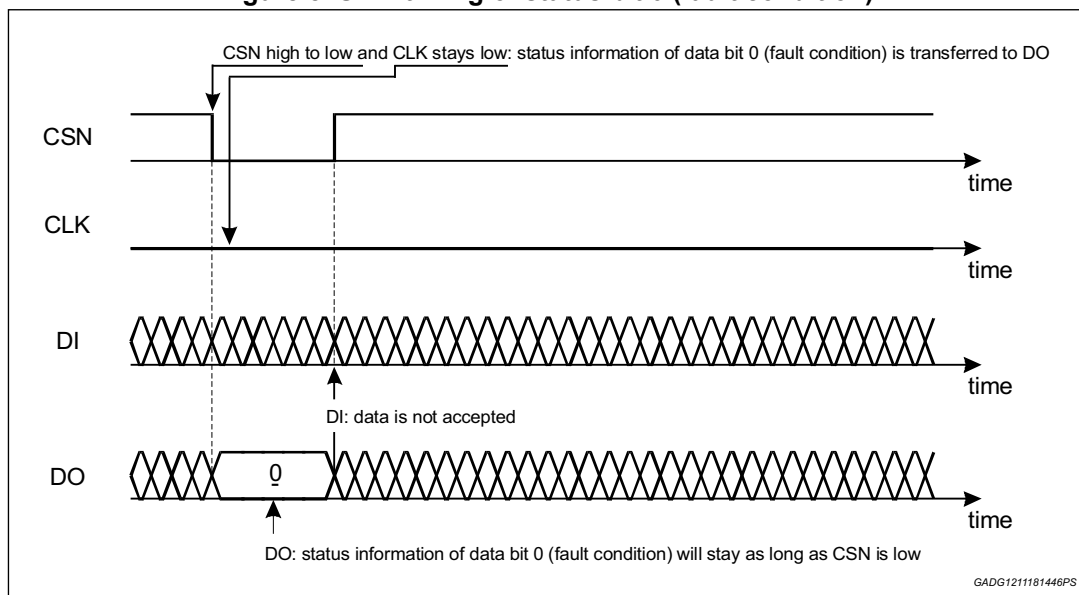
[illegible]

CSN high to low and CLK stays low: status information of data bit 0 (fault condition) is transferred to DO

CSN

time

CLK

time

DI

time

DI: data is not accepted

DO

0

time

DO: status information of data bit 0 (fault condition) will stay as long as CSN is low

GADG1211181446PS